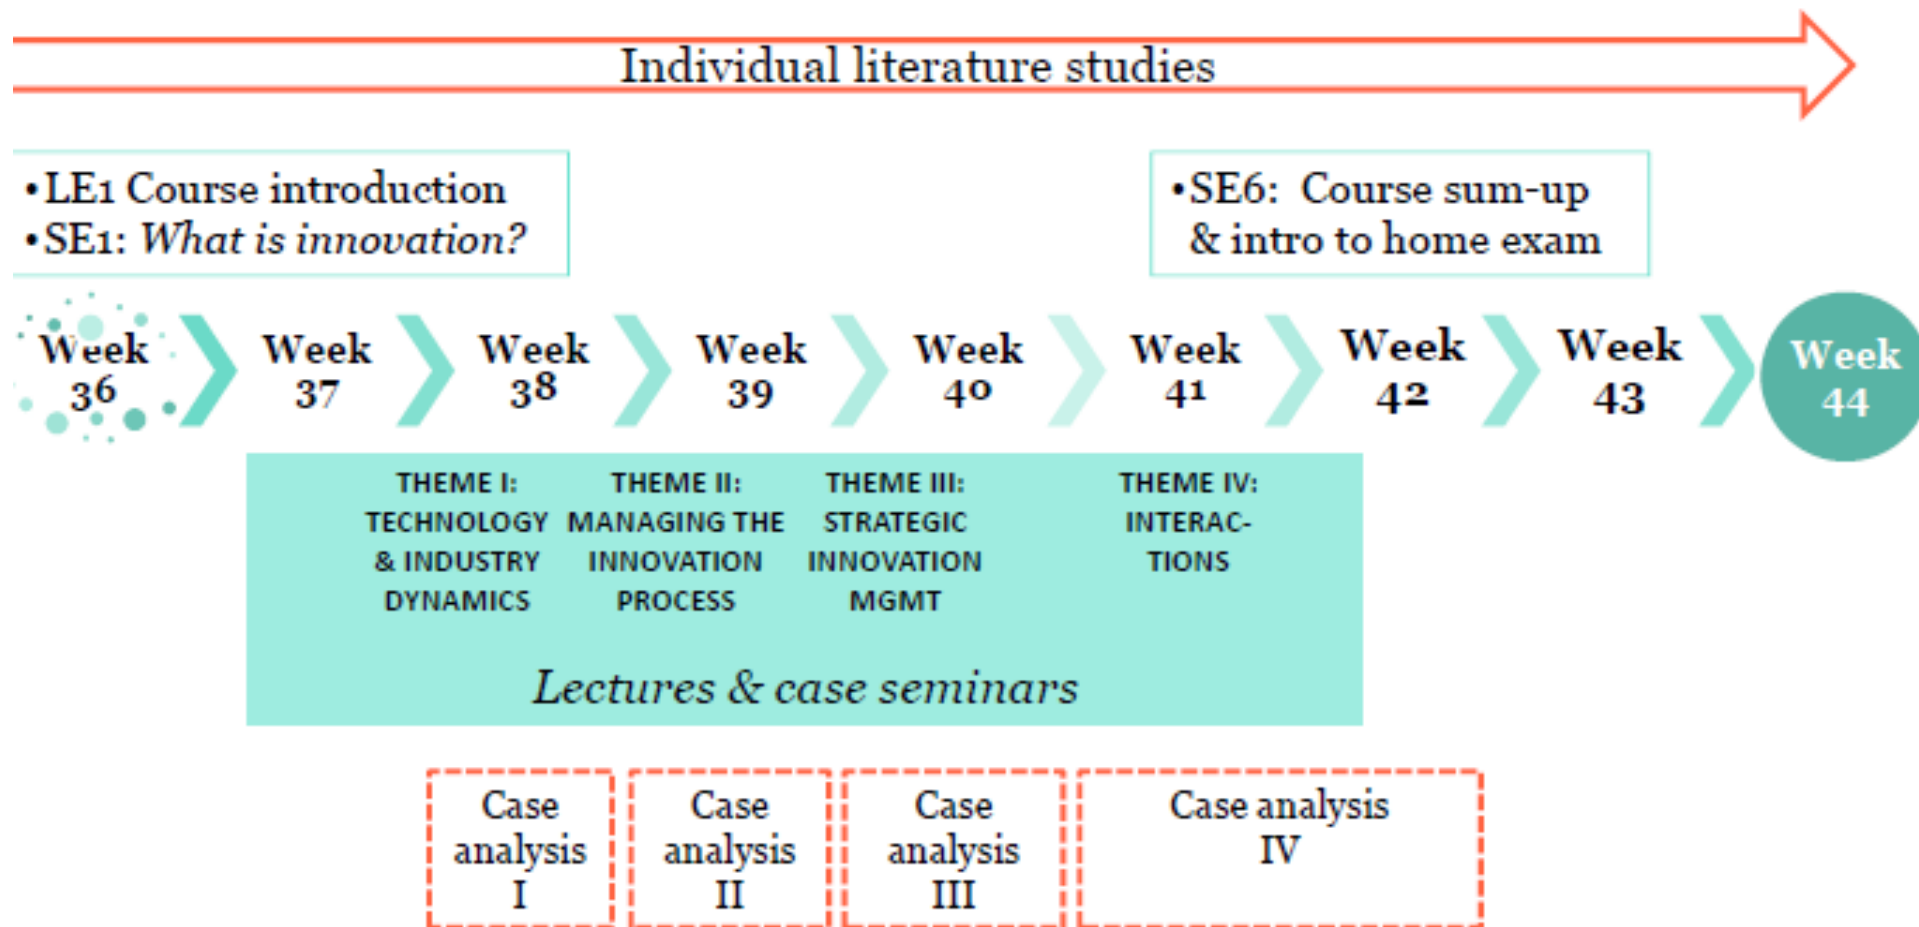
Individual literature studies

•LE1 Course introduction
•SE1: *What is innovation?*

•SE6: Course sum-up & intro to home exam

Week 36

Week 37

Week 38

Week 39

Week 40

Week 41

Week 42

Week 43

Week 44

THEME I: TECHNOLOGY & INDUSTRY DYNAMICS

THEME II: MANAGING THE INNOVATION PROCESS

THEME III: STRATEGIC INNOVATION MGMT

THEME IV: INTERACTIONS

*Lectures & case seminars*

Case analysis I

Case analysis II

Case analysis III

Case analysis IV